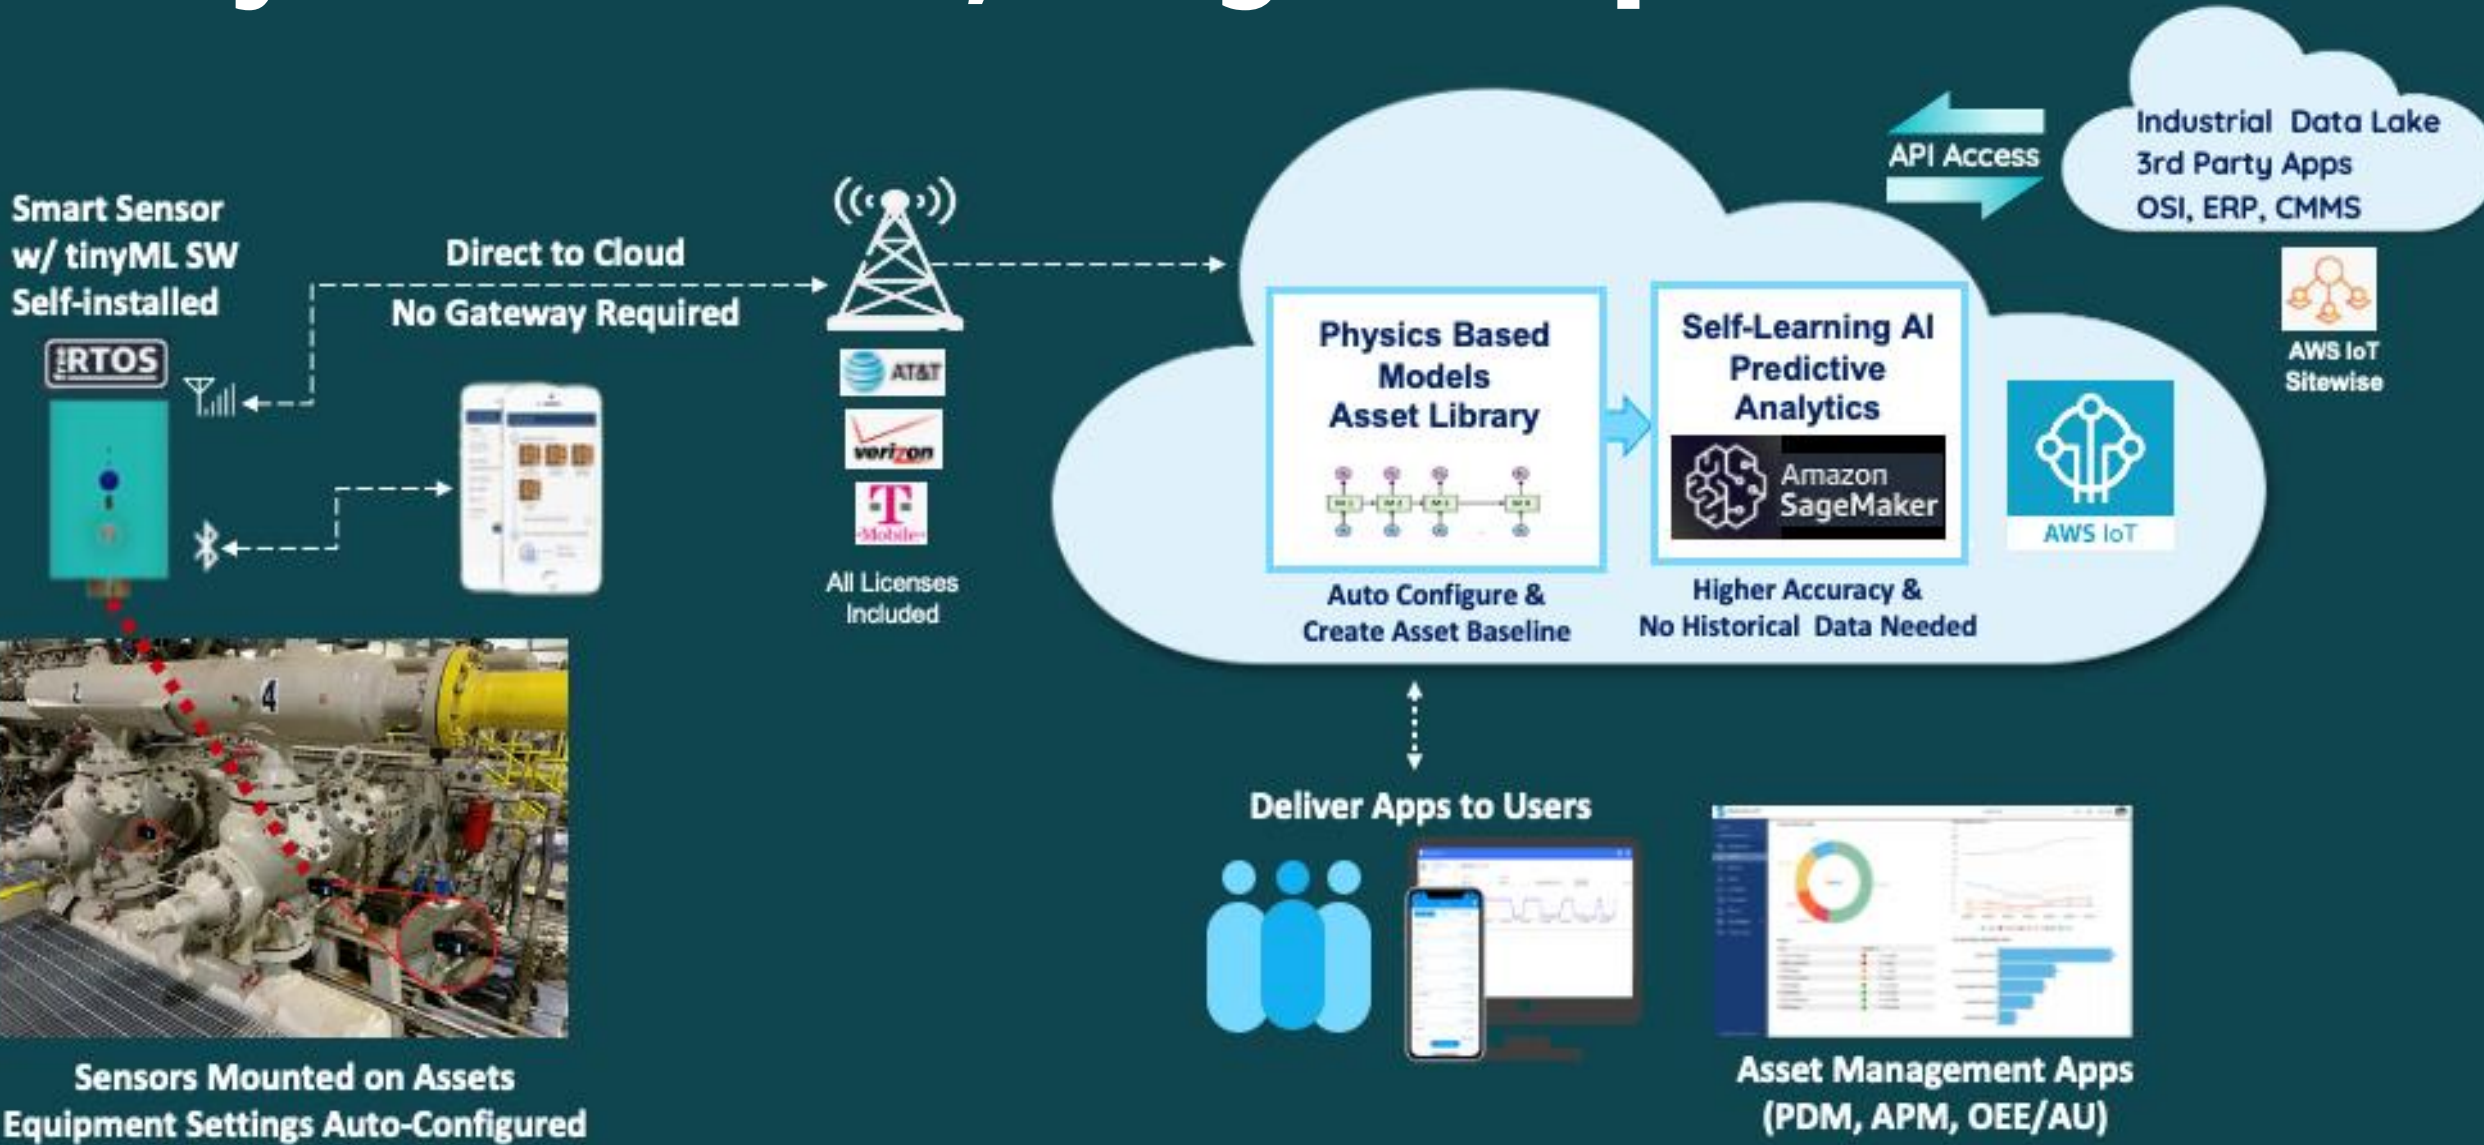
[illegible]

Smart Sensor w/ tinyML SW Self-installed

RTOS

Direct to Cloud
No Gateway Required

AT&T

verizon

T Mobile

All Licenses Included

Physics Based Models Asset Library

Auto Configure & Create Asset Baseline

Self-Learning AI Predictive Analytics

Amazon SageMaker

Higher Accuracy & No Historical Data Needed

AWS IoT

API Access

Industrial Data Lake
3rd Party Apps
OSI, ERP, CMMS

AWS IoT Sitewise

Deliver Apps to Users

Asset Management Apps (PDM, APM, OEE/AU)

Sensors Mounted on Assets
Equipment Settings Auto-Configured